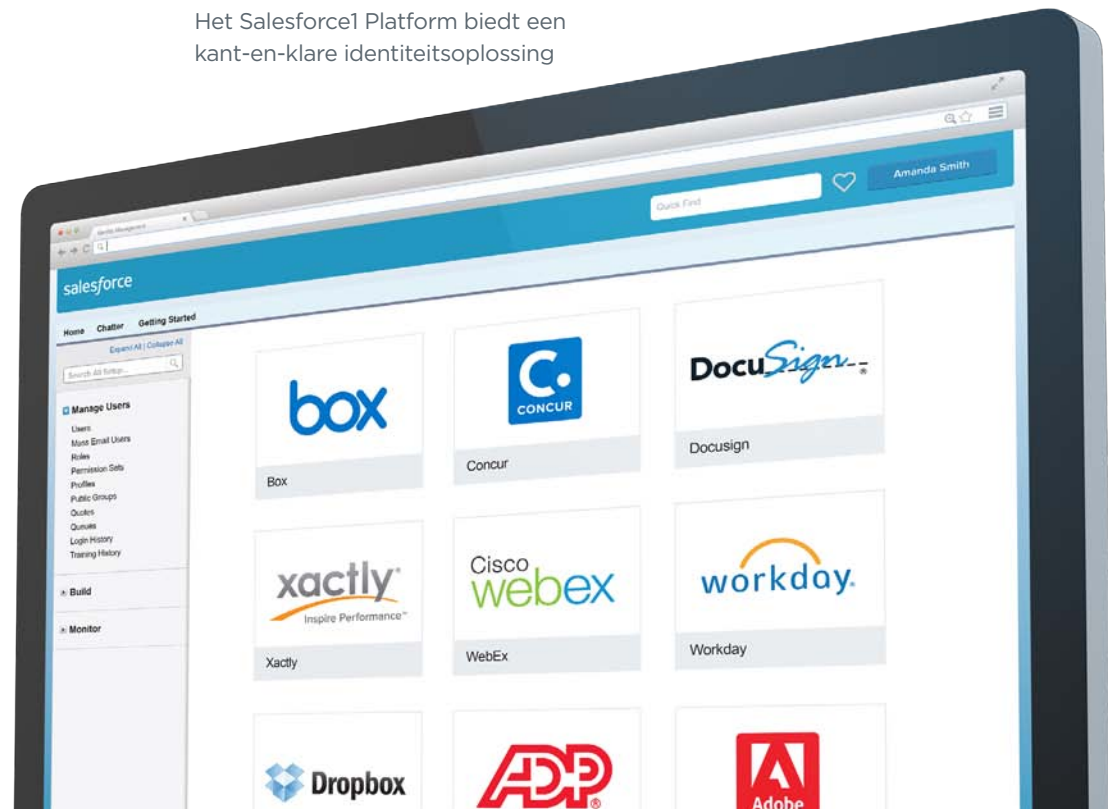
Het Salesforce1 Platform biedt een kant-en-klare identiteitsoplossing

Quick Find

Amanda Smith

salesforce

Home Chatter Getting Started

Expand All | Collapse All

Search All Setup...

Manage Users

Users
Mass Email Users
Roles
Permission Sets
Profiles
Public Groups
Quotes
Queues
Login History
Training History

Build

Monitor

box

Box

CONCUR

Concur

DocuSign

Docusign

xactly
Inspire Performance

Xactly

Cisco webex

WebEx

workday.

Workday

Dropbox

ADP

Adobe